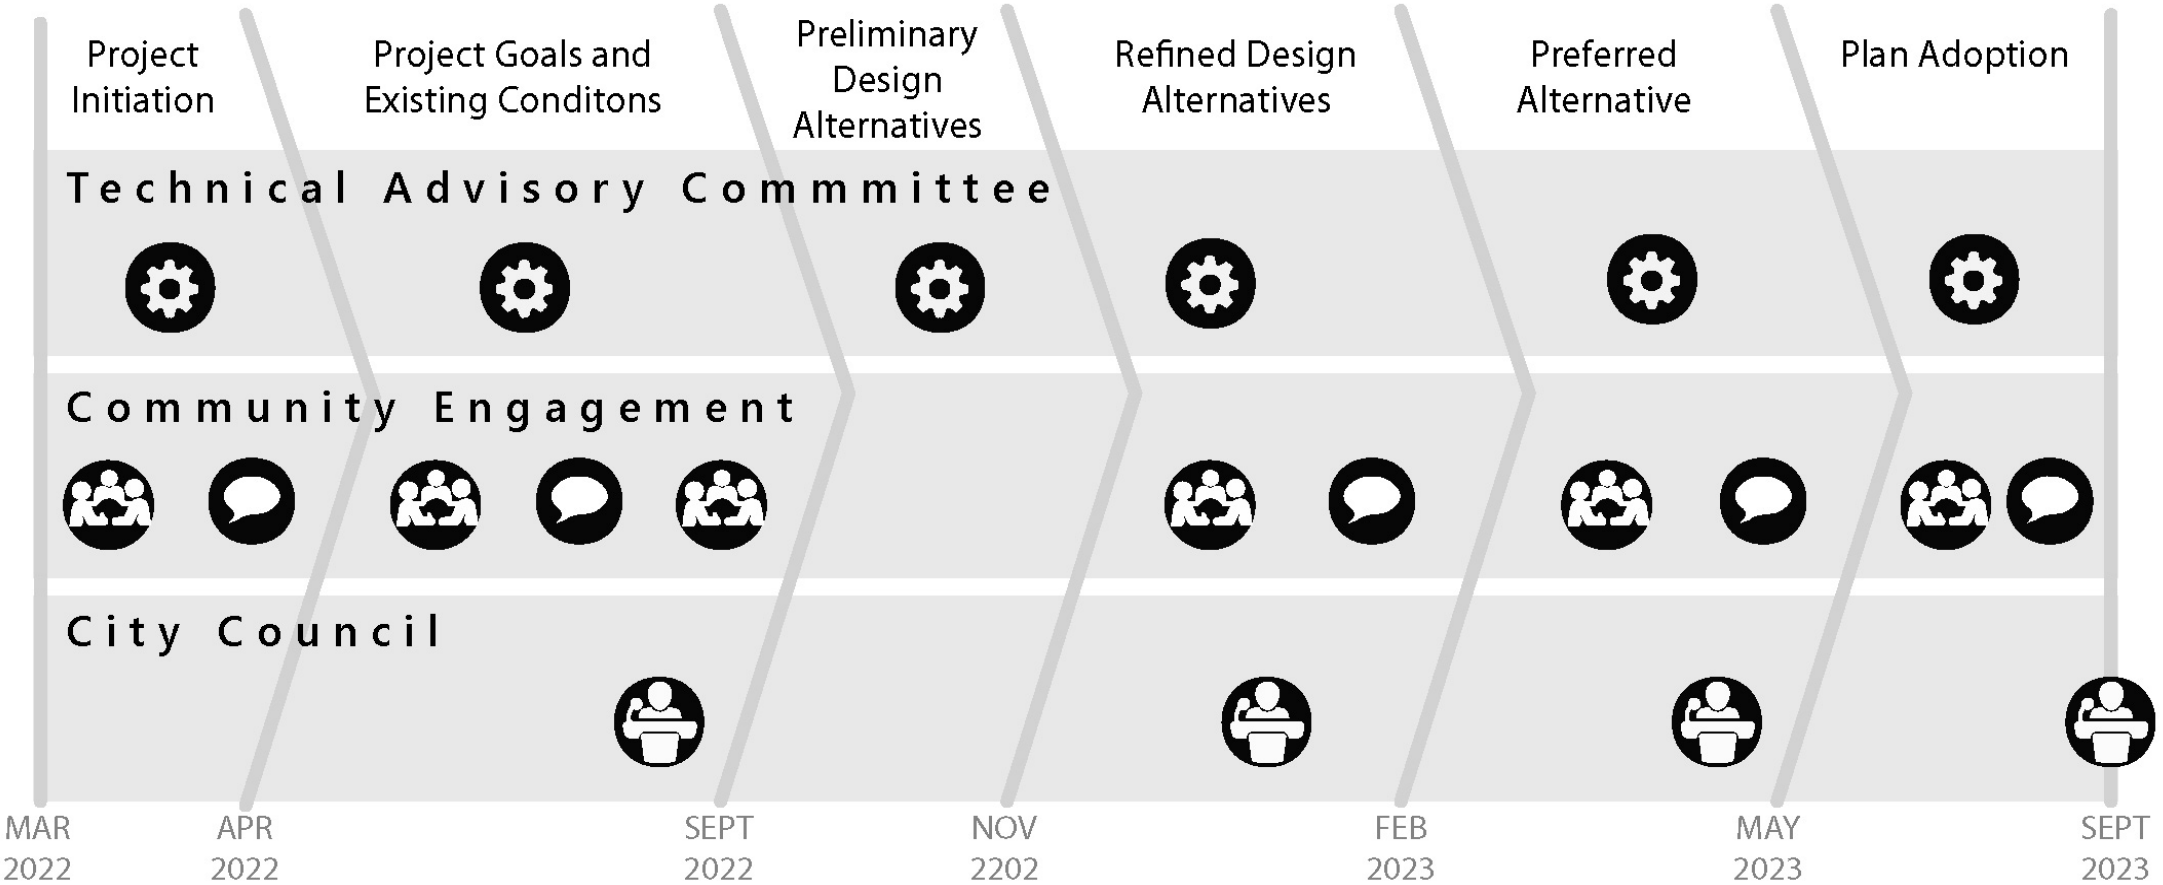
Project Initiation

Project Goals and Existing Conditons

Preliminary Design Alternatives

Refined Design Alternatives

Preferred Alternative

Plan Adoption

Technical Advisory Commmittee

Community Engagement

City Council

MAR 2022

APR 2022

SEPT 2022

NOV 2202

FEB 2023

MAY 2023

SEPT 2023